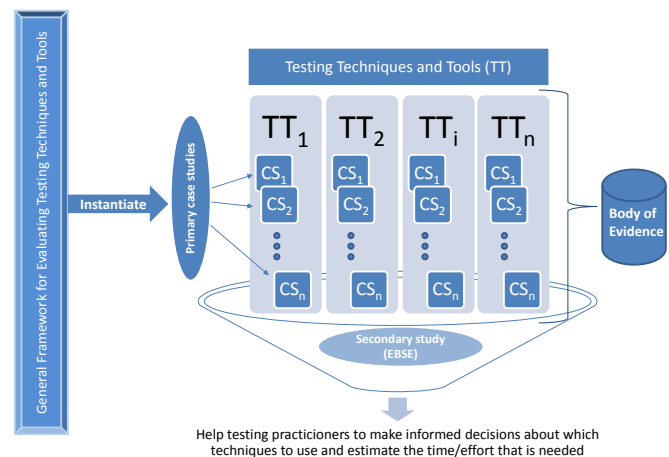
General Framework for Evaluating Testing Techniques and Tools

Instantiate

Primary case studies

Testing Techniques and Tools (TT)

$TT_1$

$TT_2$

$TT_i$

$TT_n$

$CS_1$

$CS_2$

$CS_n$

$CS_1$

$CS_2$

$CS_n$

$CS_1$

$CS_2$

$CS_n$

$CS_1$

$CS_2$

$CS_n$

Body of Evidence

Secondary study (EBSE)

Help testing practicioners to make informed decisions about which techniques to use and estimate the time/effort that is needed